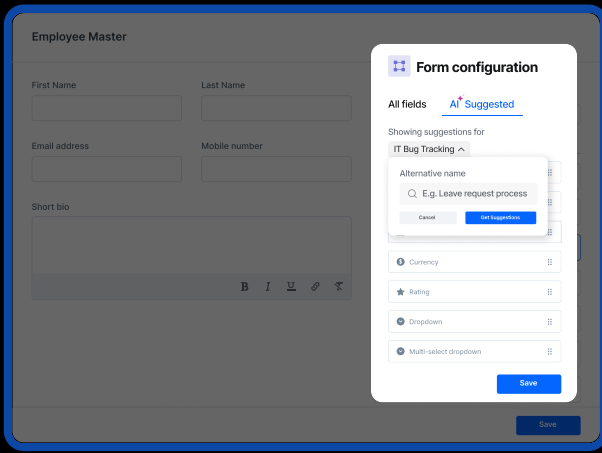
Employee Master

First Name

Last Name

Email address

Mobile number

Short bio

B I U

Save

Form configuration

All fields

AI Suggested

Showing suggestions for

IT Bug Tracking

Alternative name

E.g. Leave request process

Cancel

Get Suggestions

Currency

Rating

Dropdown

Multi-select dropdown

Save